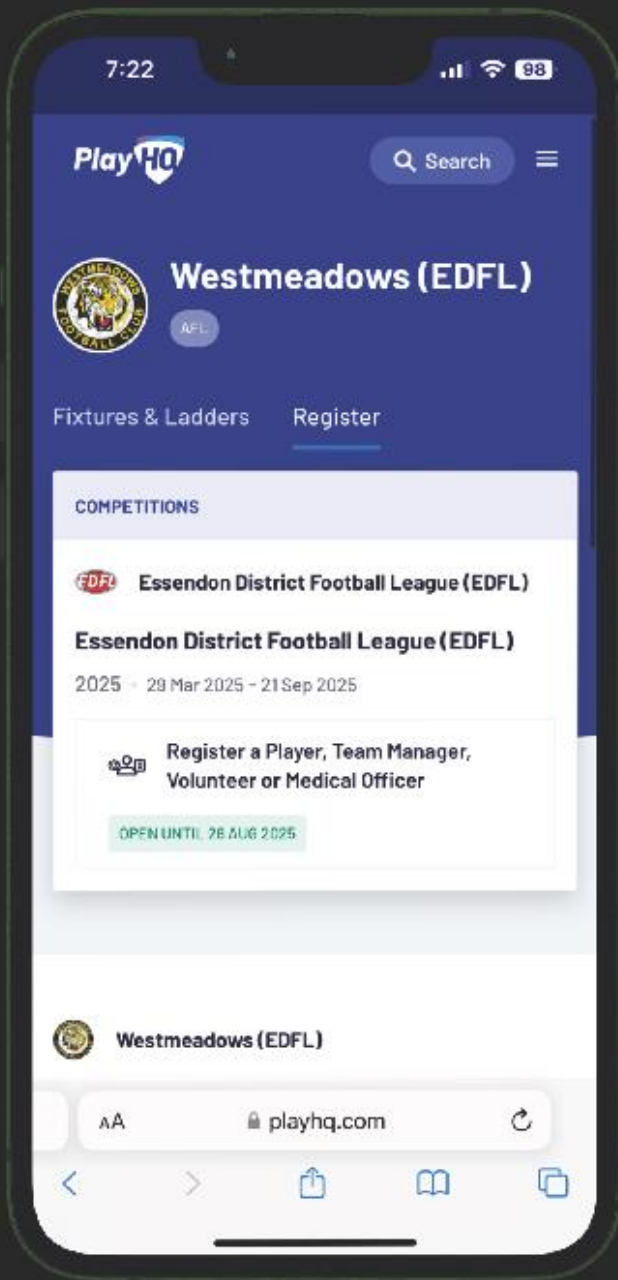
7:22

98

PlayHQ

Search

WESTMEADOWS FOOTBALL CLUB

Westmeadows (EDFL)

AFL

Fixtures & Ladders Register

COMPETITIONS

EDFL Essendon District Football League (EDFL)

Essendon District Football League (EDFL)

2025 · 29 Mar 2025 - 21 Sep 2025

Register a Player, Team Manager, Volunteer or Medical Officer

OPEN UNTIL 26 AUG 2025

Westmeadows (EDFL)

AA playhq.com